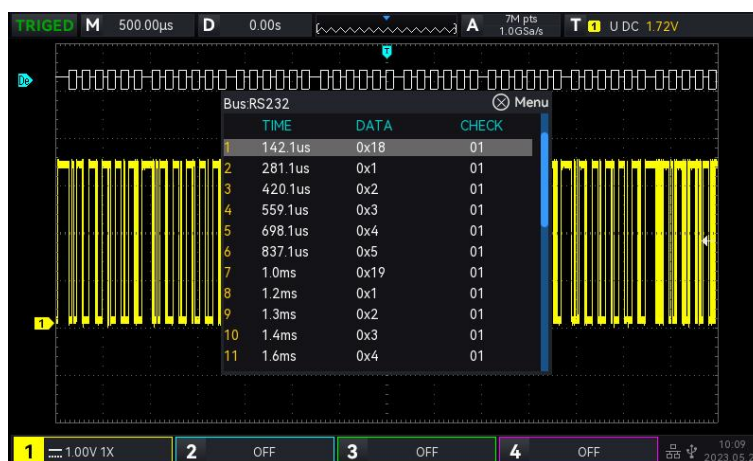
TRIGED M 500.00μs D 0.00s A 7M pts 1.0GSa/s T 1 U DC 1.72V

T

D

Bus:RS232 Menu

| | TIME | DATA | CHECK |
|---|---|---|---|
| 1 | 142.1us | 0x18 | 01 |
| 2 | 281.1us | 0x1 | 01 |
| 3 | 420.1us | 0x2 | 01 |
| 4 | 559.1us | 0x3 | 01 |
| 5 | 698.1us | 0x4 | 01 |
| 6 | 837.1us | 0x5 | 01 |
| 7 | 1.0ms | 0x19 | 01 |
| 8 | 1.2ms | 0x1 | 01 |
| 9 | 1.3ms | 0x2 | 01 |
| 10 | 1.4ms | 0x3 | 01 |
| 11 | 1.6ms | 0x4 | 01 |

1

1 1.00V 1X 2 OFF 3 OFF 4 OFF 10:09 2023 05 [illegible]